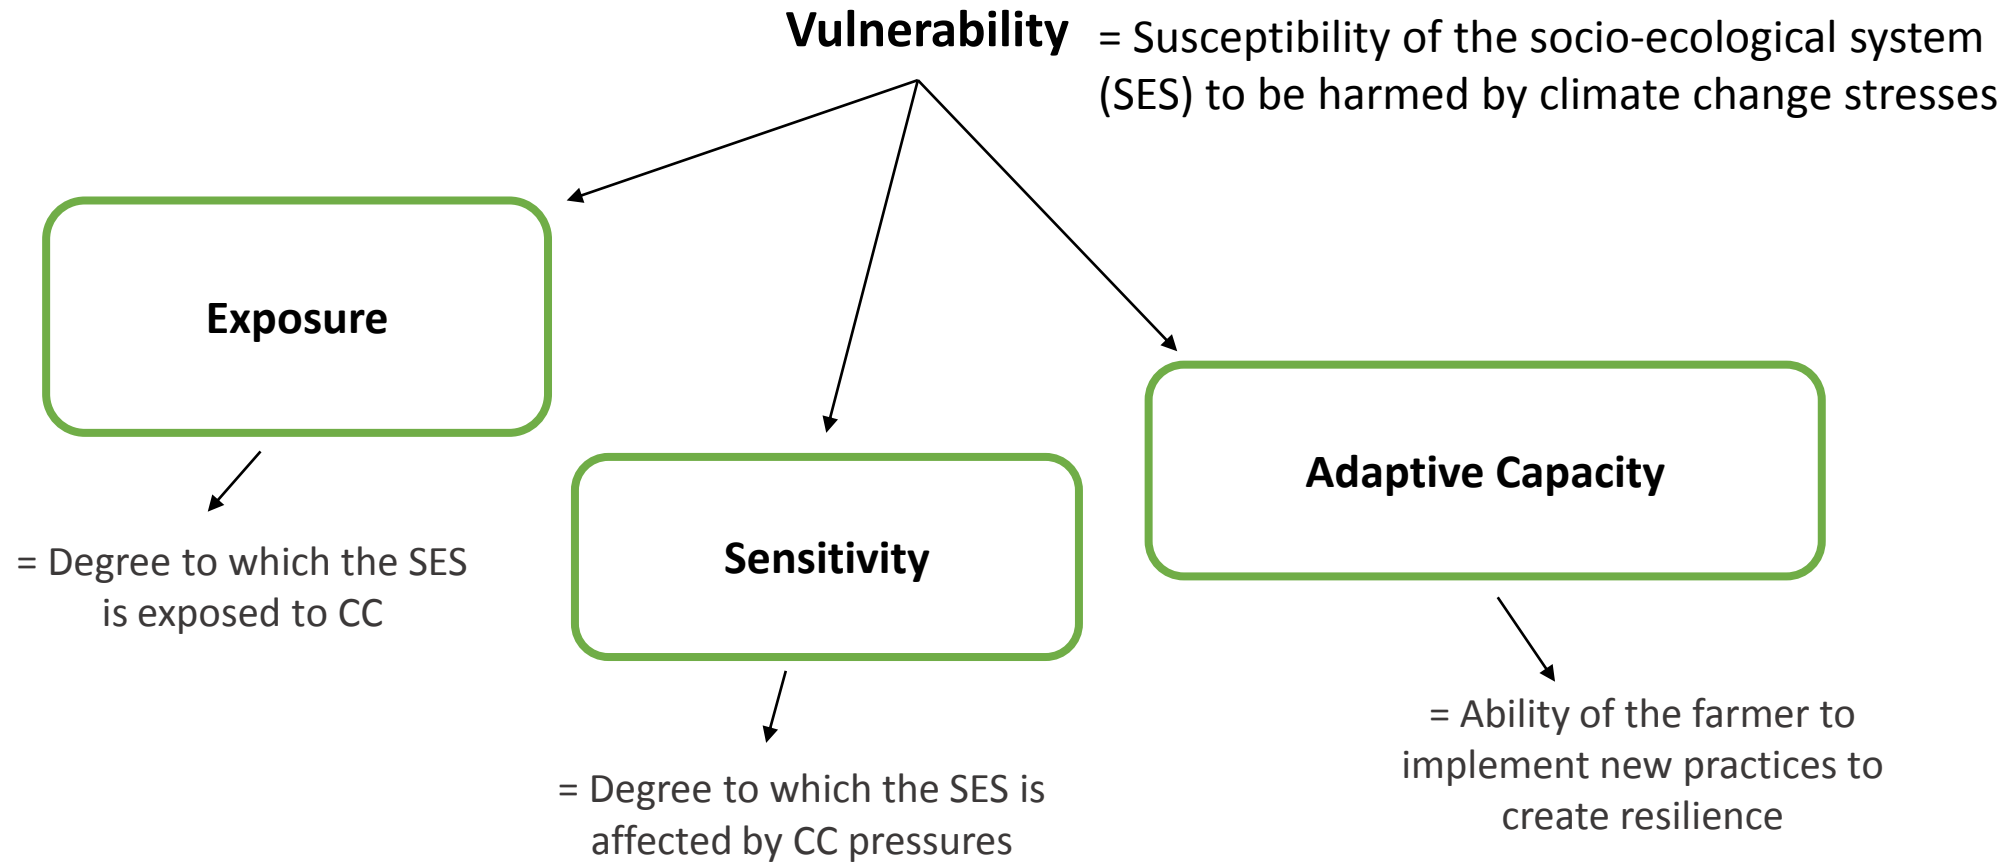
Vulnerability = Susceptibility of the socio-ecological system (SES) to be harmed by climate change stresses

Exposure

= Degree to which the SES is exposed to CC

Sensitivity

= Degree to which the SES is affected by CC pressures

Adaptive Capacity

= Ability of the farmer to implement new practices to create resilience